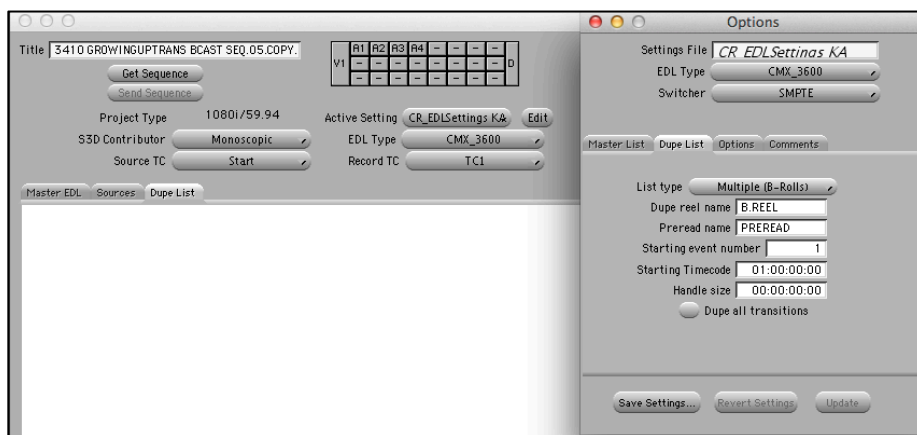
Title 3410 GROWINGUPTRANS BCAST SEQ.05.COPY.

V1 A1 A2 A3 A4 - - - - D

Get Sequence
Send Sequence

Project Type 1080i/59.94
S3D Contributor Monoscopic
Source TC Start

Active Setting CR_EDLSettings KA Edit
EDL Type CMX_3600
Record TC TC1

Master EDL Sources Dupe List

Options

Settings File CR EDLSettings KA
EDL Type CMX_3600
Switcher SMPTE

Master List Dupe List Options Comments

List type Multiple (B-Rolls)
Dupe reel name B.REEL
Preread name PREREAD
Starting event number 1
Starting Timecode 01:00:00:00
Handle size 00:00:00:00
Dupe all transitions

Save Settings... Revert Settings Update